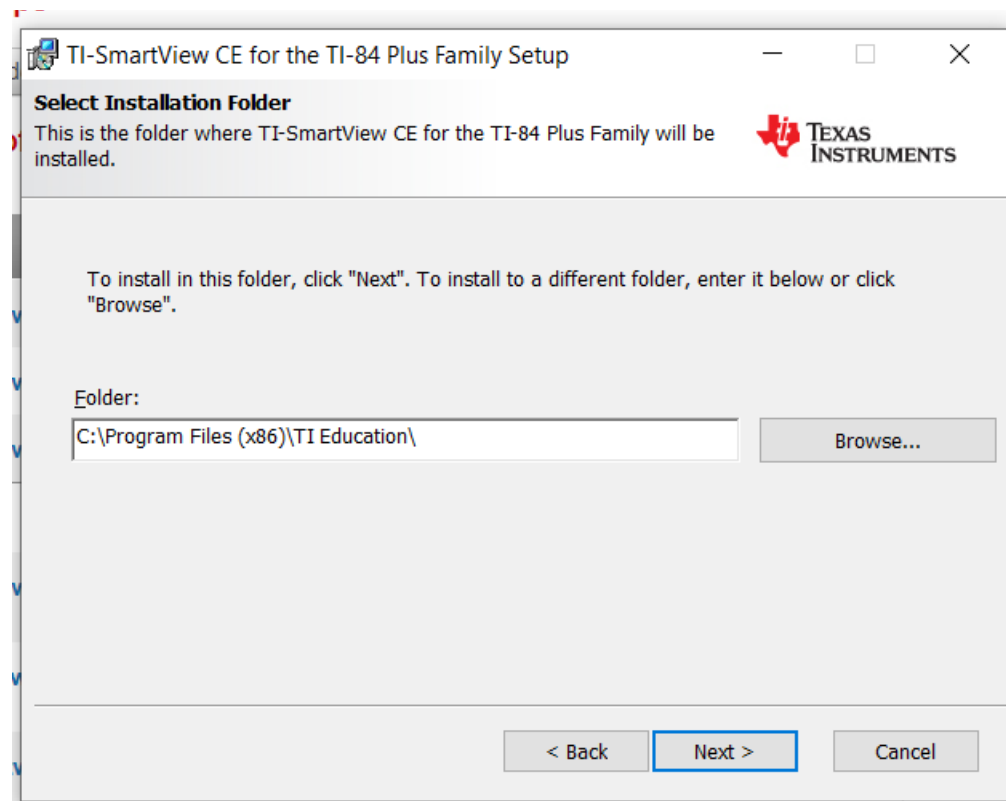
TI-SmartView CE for the TI-84 Plus Family Setup

Select Installation Folder
This is the folder where TI-SmartView CE for the TI-84 Plus Family will be installed.

Texas Instruments

To install in this folder, click "Next". To install to a different folder, enter it below or click "Browse".

Folder:
C:\Program Files (x86)\TI Education\

Browse...

< Back
Next >
Cancel